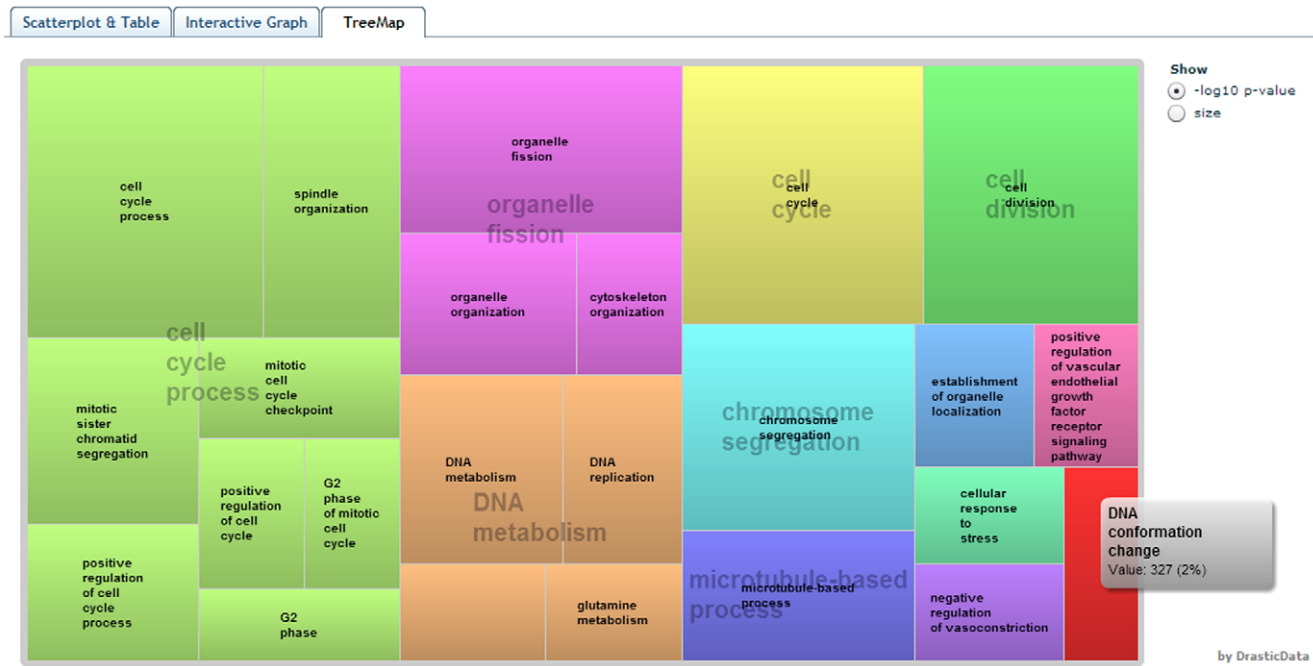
Scatterplot & Table | Interactive Graph | TreeMap

Show
-log10 p-value
size

cell cycle process

spindle organization

cell cycle process

mitotic cell cycle checkpoint

mitotic sister chromatid segregation

positive regulation of cell cycle

G2 phase of mitotic cell cycle

positive regulation of cell cycle process

G2 phase

organelle fission

organelle fission

organelle organization

cytoskeleton organization

DNA metabolism

DNA replication

DNA metabolism

glutamine metabolism

cell cycle

cell cycle

cell division

cell division

chromosome segregation

chromosome segregation

establishment of organelle localization

positive regulation of vascular endothelial growth factor receptor signaling pathway

cellular response to stress

microtubule-based process

microtubule-based process

negative regulation of vasoconstriction

DNA conformation change
Value: 327 (2%)

by DrasticData